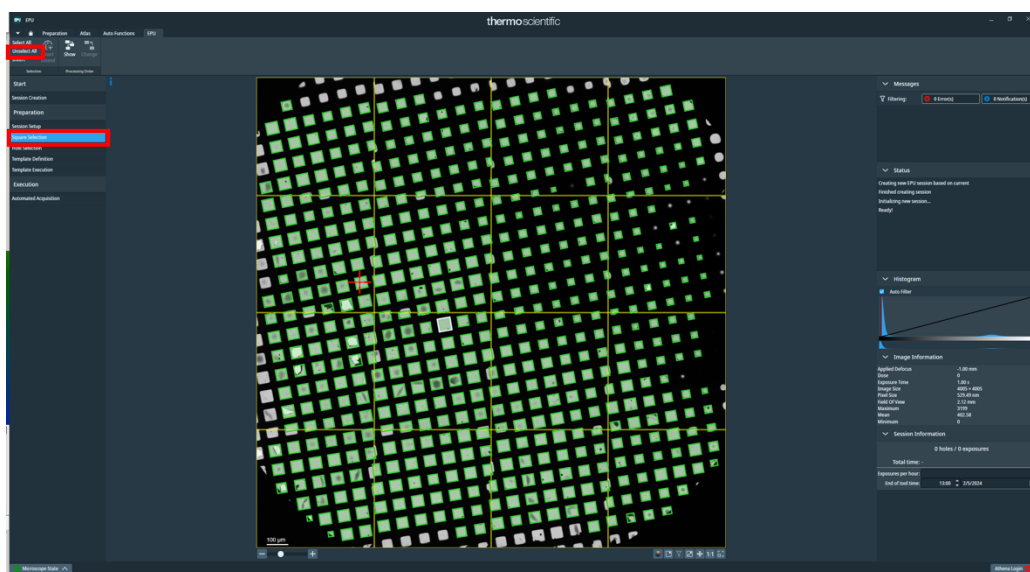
EPU

thermoscientific

Preparation Atlas Auto Functions EPU

Select All
Unselect All
Show
Selection
Processing Order

Start
Session Creation
Preparation
Session Setup
Square Selection
Hole Selection
Template Definition
Template Execution
Execution
Automated Acquisition

100 µm

1:1

Messages
Filtering: 0 Error(s) 0 Notification(s)

Status
Creating new EPU session based on current
Finished creating session
Initializing new session...
Ready!

Histogram
Auto Filter

Image Information
| Applied Defocus | -1.00 mm |
|---|---|
| Dose | 0 |
| Exposure Time | 1.00 s |
| Image Size | 4005 × 4005 |
| Pixel Size | 529.49 nm |
| Field Of View | 2.12 mm |
| Maximum | 3199 |
| Mean | 402.58 |
| Minimum | 0 |

Session Information
0 holes / 0 exposures
Total time:
Exposures per hour:
End of tool time: 13:00 2/5/2024

Microscope Status

Athena Login